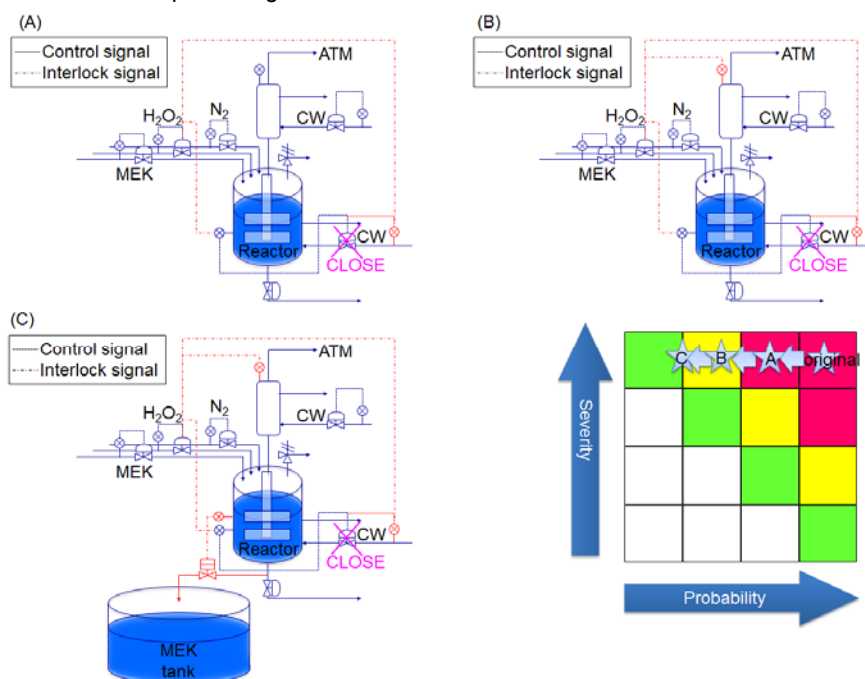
(A)

Control signal
Interlock signal

ATM
$H_2O_2$
$N_2$
CW
MEK
Reactor
CW
CLOSE

(B)

Control signal
Interlock signal

ATM
$H_2O_2$
$N_2$
CW
MEK
Reactor
CW
CLOSE

(C)

Control signal
Interlock signal

ATM
$H_2O_2$
$N_2$
CW
MEK
Reactor
CW
CLOSE
MEK tank

C B A original

Severity

Probability